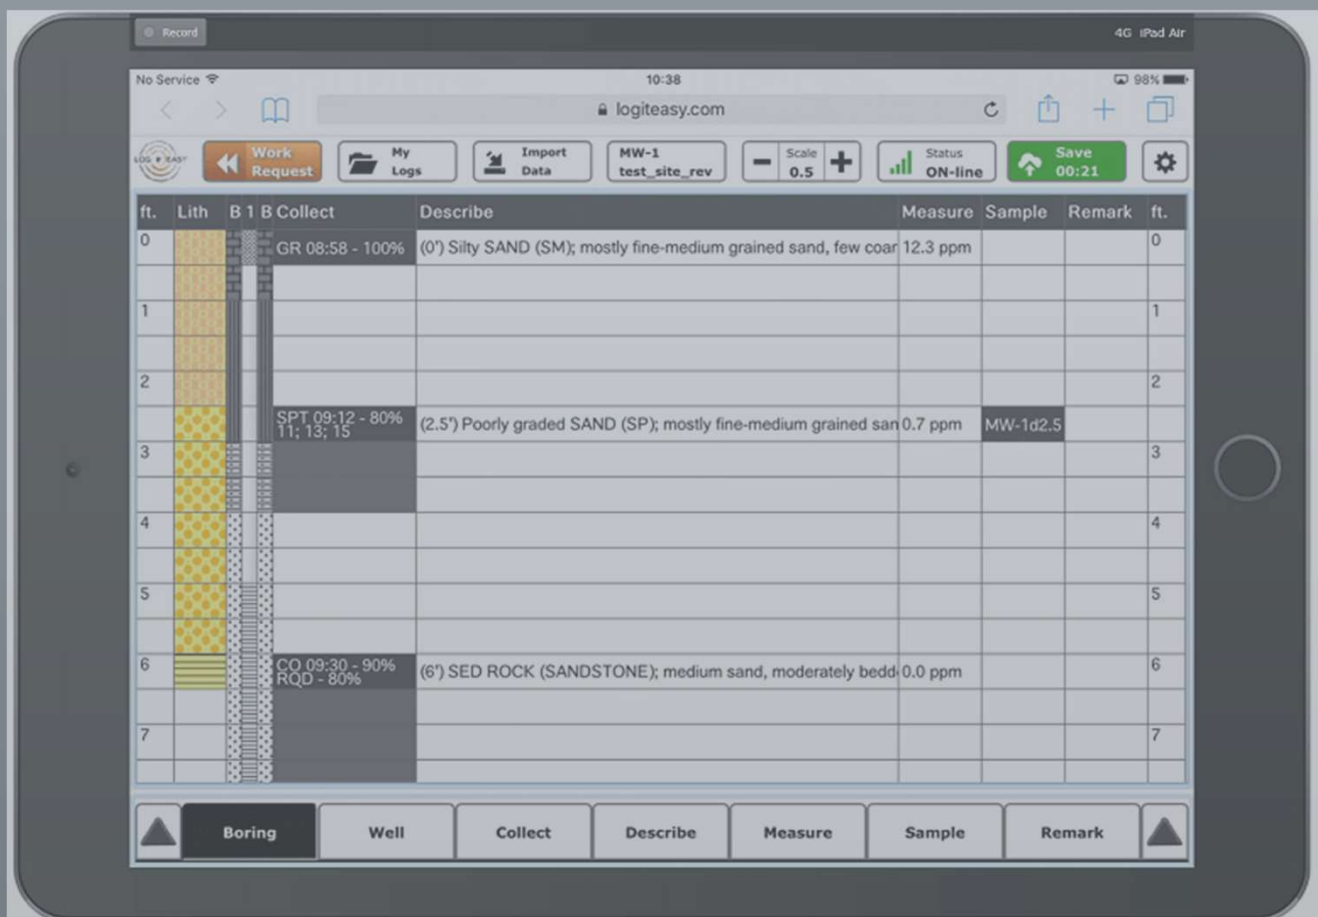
Record

4G iPad Air

No Service

10:38

98%

logiteasy.com

LOG EASY

Work Request

My Logs

Import Data

MW-1 test_site_rev

Scale 0.5

Status ON-line

Save 00:21

| ft. | Lith | B | 1 | B | Collect | Describe | Measure | Sample | Remark | ft. |
|---|---|---|---|---|---|---|---|---|---|---|
| 0 | | | | | GR 08:58 - 100% | (0') Silty SAND (SM); mostly fine-medium grained sand, few coar | 12.3 ppm | | | 0 |
| 1 | | | | | | | | | | 1 |
| 2 | | | | | | | | | | 2 |
| | | | | | SPT 09:12 - 80% 11; 13; 15 | (2.5') Poorly graded SAND (SP); mostly fine-medium grained san | 0.7 ppm | MW-1d2.5 | | |
| 3 | | | | | | | | | | 3 |
| 4 | | | | | | | | | | 4 |
| 5 | | | | | | | | | | 5 |
| 6 | | | | | CO 09:30 - 90% RQD - 80% | (6') SED ROCK (SANDSTONE); medium sand, moderately bedd | 0.0 ppm | | | 6 |
| 7 | | | | | | | | | | 7 |

Boring

Well

Collect

Describe

Measure

Sample

Remark